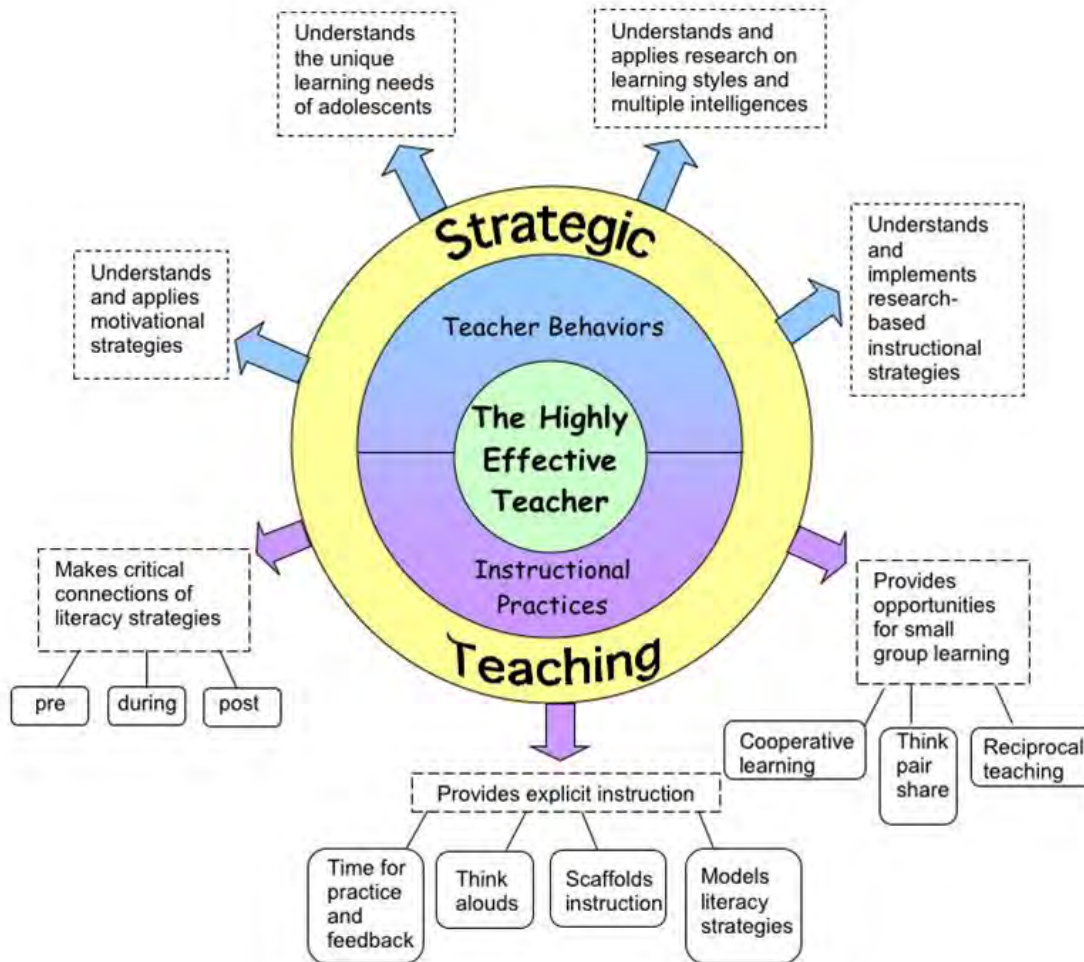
Understands the unique learning needs of adolescents

Understands and applies research on learning styles and multiple intelligences

Strategic

Understands and applies motivational strategies

Understands and implements research-based instructional strategies

Teacher Behaviors

The Highly Effective Teacher

Instructional Practices

Makes critical connections of literacy strategies

pre

during

post

Provides opportunities for small group learning

Teaching

Cooperative learning

Think pair share

Reciprocal teaching

Provides explicit instruction

Time for practice and feedback

Think alouds

Scaffolds instruction

Models literacy strategies